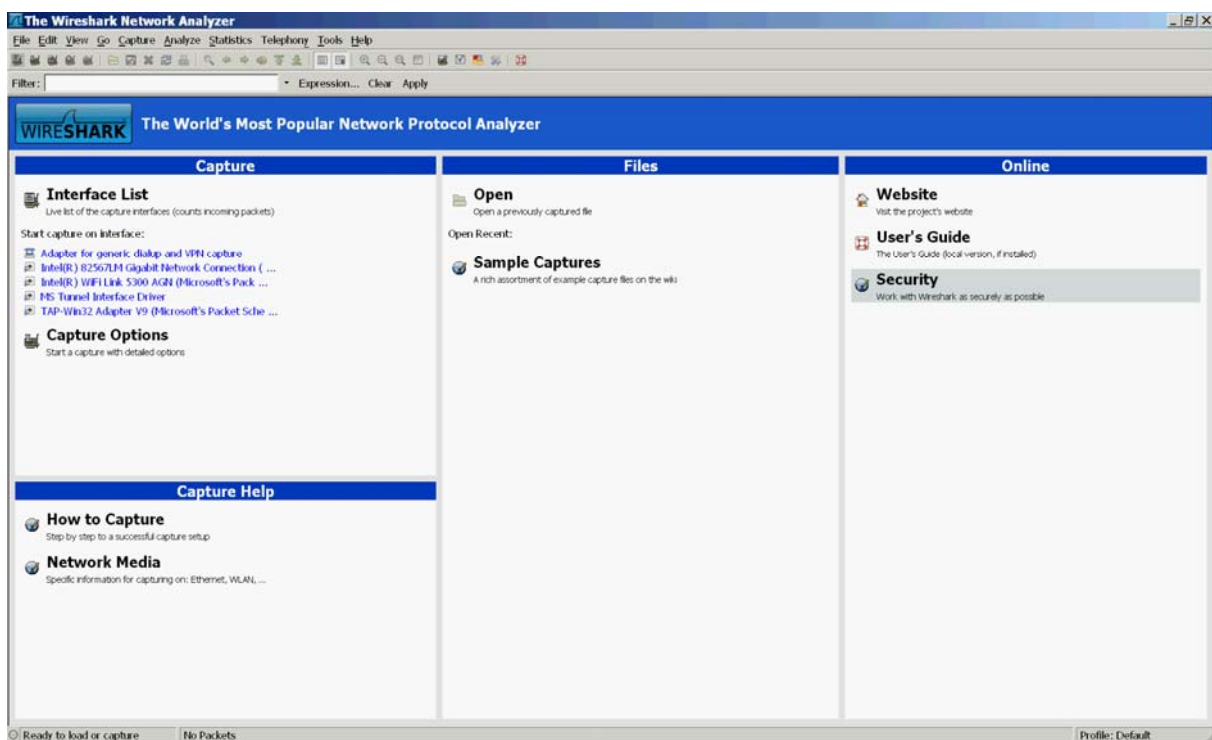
The Wireshark Network Analyzer

File Edit View Go Capture Analyze Statistics Telephony Tools Help

Filter: Expression... Clear Apply

WIRESHARK The World's Most Popular Network Protocol Analyzer

Capture

Interface List
Live list of the capture interfaces (counts incoming packets)

Start capture on interface:
Adapter for generic dialup and VPN capture
Intel(R) 82567LM Gigabit Network Connection ( ...
Intel(R) WiFi Link 5300 AGN (Microsoft's Pack ...
MS Tunnel Interface Driver
TAP-Win32 Adapter V9 (Microsoft's Packet Sche ...

Capture Options
Start a capture with detailed options

Capture Help

How to Capture
Step by step to a successful capture setup

Network Media
Specific information for capturing on: Ethernet, WLAN, ...

Files

Open
Open a previously captured file

Open Recent:

Sample Captures
A rich assortment of example capture files on the wiki

Online

Website
Visit the project's website

User's Guide
The User's Guide (local version, if installed)

Security
Work with Wireshark as securely as possible

Ready to load or capture No Packets Profile: Default